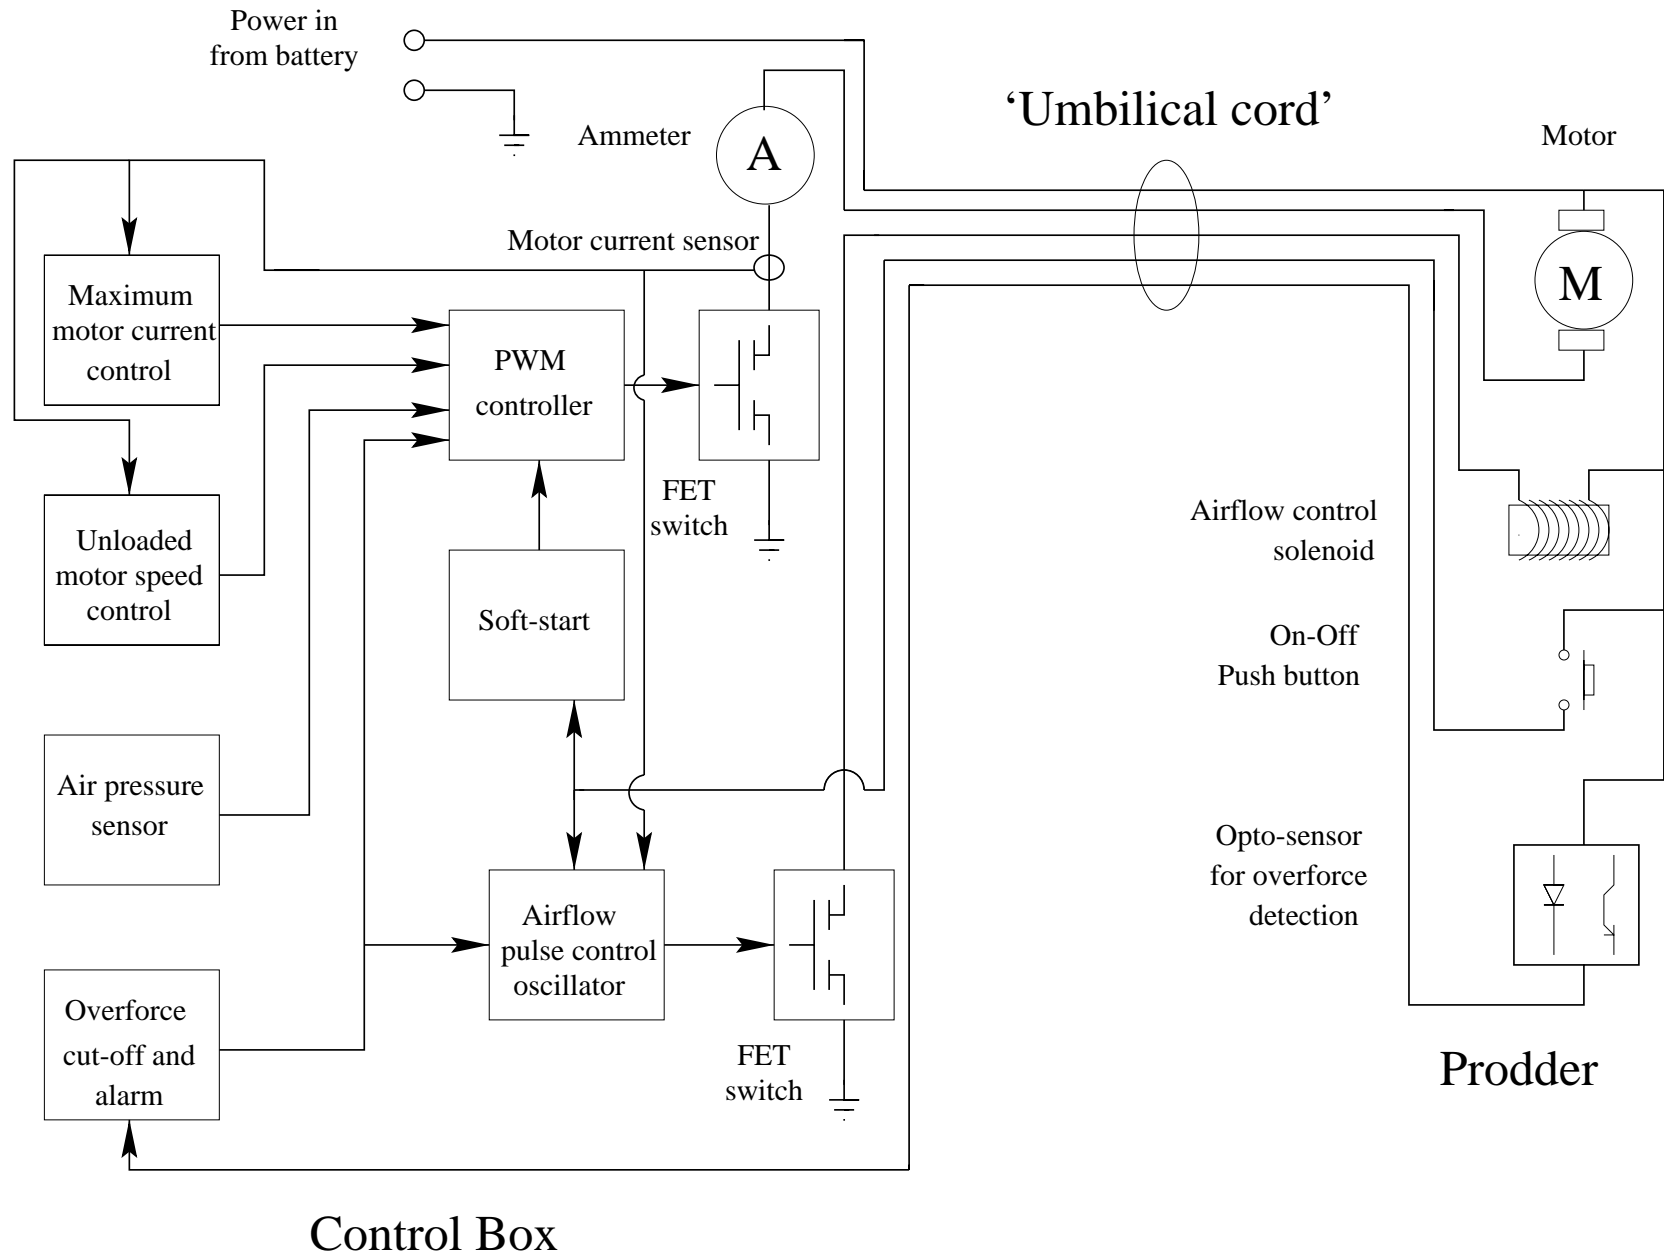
Power in from battery

Ammeter

A

'Umbilical cord'

Motor

M

Motor current sensor

Maximum motor current control

PWM controller

FET switch

Unloaded motor speed control

Soft-start

Airflow control solenoid

On-Off Push button

Air pressure sensor

Opto-sensor for overforce detection

Airflow pulse control oscillator

Overforce cut-off and alarm

FET switch

Prodder

Control Box